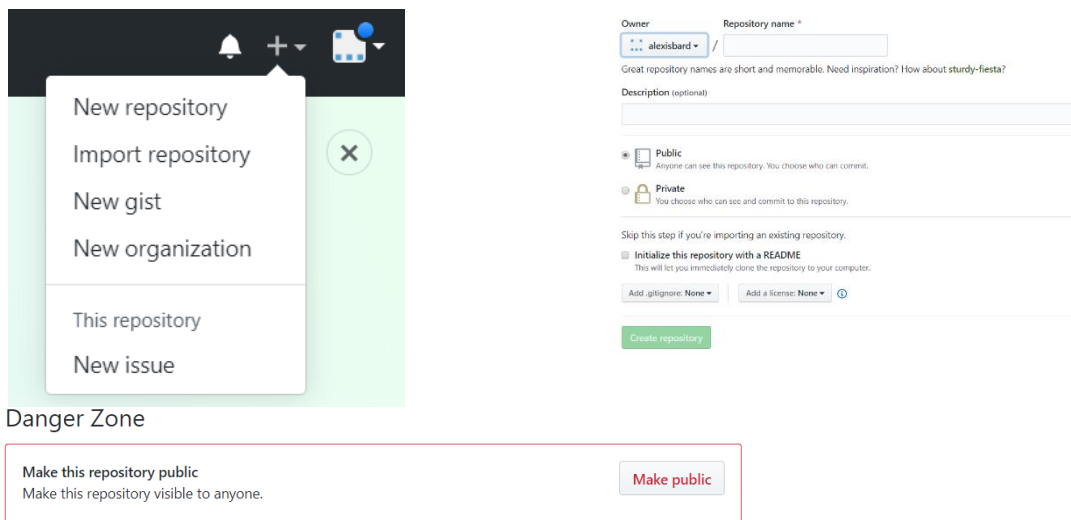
New repository
Import repository
New gist
New organization
This repository
New issue

Owner
Repository name *
alexisbard /
Great repository names are short and memorable. Need inspiration? How about sturdy-fiesta?

Description (optional)

Public
Anyone can see this repository. You choose who can commit.

Private
You choose who can see and commit to this repository.

Skip this step if you're importing an existing repository.

Initialize this repository with a README
This will let you immediately clone the repository to your computer.

Add .gitignore: None
Add a license: None

Create repository

Danger Zone

Make this repository public
Make this repository visible to anyone.
Make public